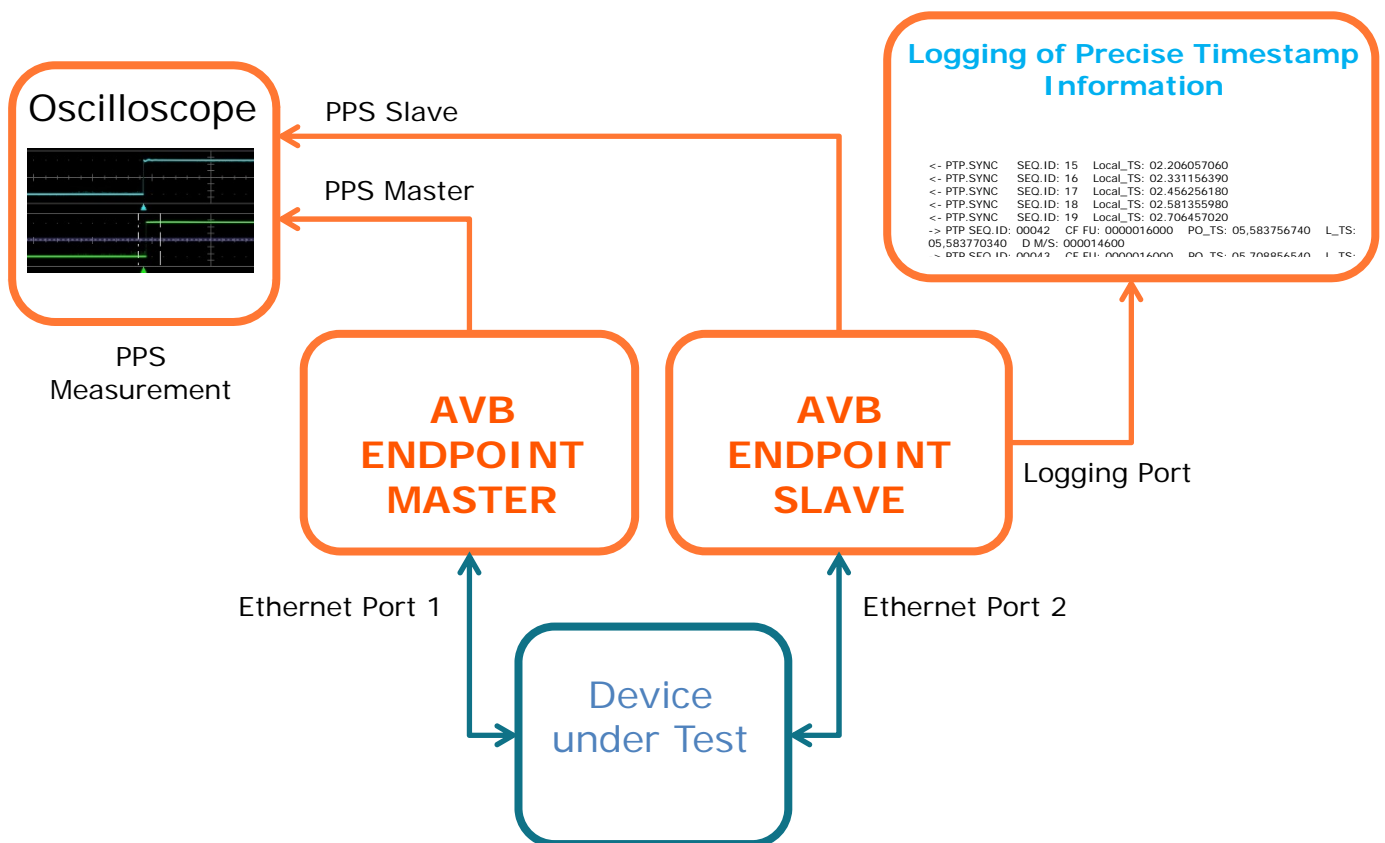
Oscilloscope

PPS Slave

PPS Master

Logging of Precise Timestamp Information

<- PTP.SYNC SEQ.ID: 15 Local_TS: 02.206057060
<- PTP.SYNC SEQ.ID: 16 Local_TS: 02.331156390
<- PTP.SYNC SEQ.ID: 17 Local_TS: 02.456256180
<- PTP.SYNC SEQ.ID: 18 Local_TS: 02.581355980
<- PTP.SYNC SEQ.ID: 19 Local_TS: 02.706457020
-> PTP SEQ.ID: 00042 CF FU: 0000016000 PO_TS: 05,583756740 L_TS: 05,583770340 D M/S: 000014600
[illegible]

PPS Measurement

AVB ENDPOINT MASTER

AVB ENDPOINT SLAVE

Logging Port

Ethernet Port 1

Ethernet Port 2

Device under Test